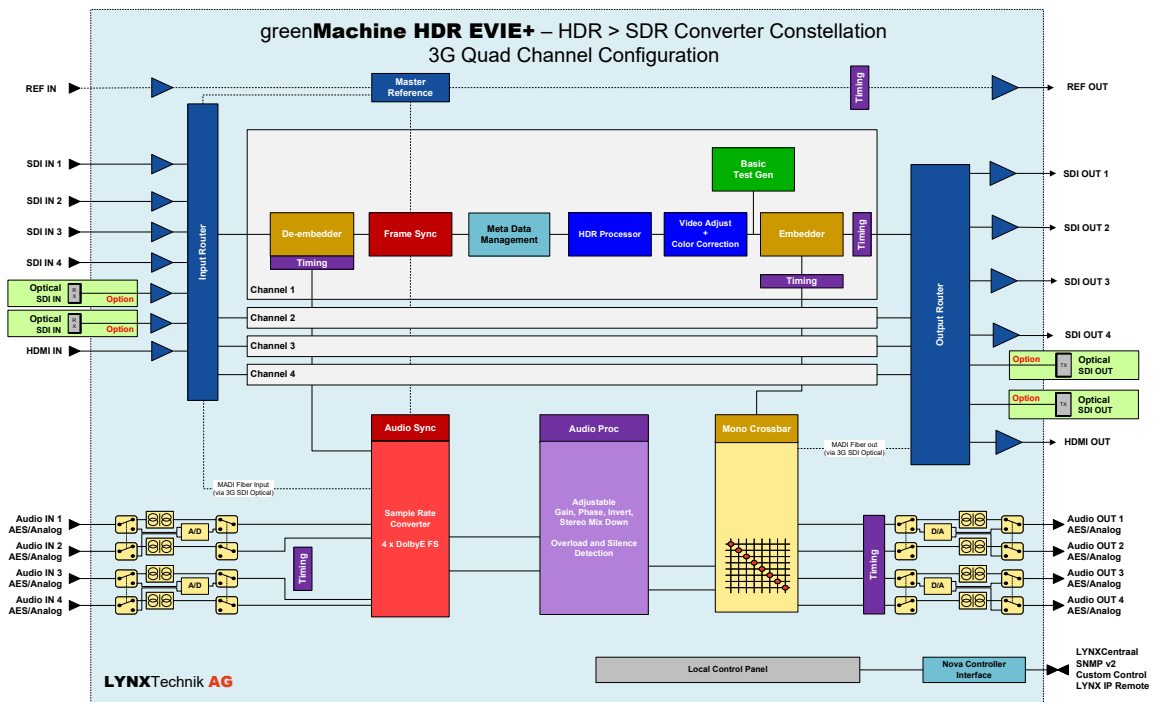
greenMachine HDR EVIE+ – HDR > SDR Converter Constellation
3G Quad Channel Configuration

REF IN

Master Reference

Timing

REF OUT

SDI IN 1

SDI IN 2

SDI IN 3

SDI IN 4

Optical SDI IN RX Option

Optical SDI IN RX Option

HDMI IN

Input Router

Basic Test Gen

De-embedder

Timing

Frame Sync

Meta Data Management

HDR Processor

Video Adjust + Color Correction

Embedder

Timing

Timing

Channel 1

Channel 2

Channel 3

Channel 4

Output Router

SDI OUT 1

SDI OUT 2

SDI OUT 3

SDI OUT 4

Option TX Optical SDI OUT

Option TX Optical SDI OUT

HDMI OUT

Audio Sync

Audio Proc

Mono Crossbar

MADI Fiber out (via 3G SDI Optical)

MADI Fiber Input (via 3G SDI Optical)

Sample Rate Converter

4 x DolbyE FS

Adjustable Gain, Phase, Invert, Stereo Mix Down

Overload and Silence Detection

Audio IN 1 AES/Analog

Audio IN 2 AES/Analog

Audio IN 3 AES/Analog

Audio IN 4 AES/Analog

A/D

A/D

Timing

Timing

D/A

D/A

Audio OUT 1 AES/Analog

Audio OUT 2 AES/Analog

Audio OUT 3 AES/Analog

Audio OUT 4 AES/Analog

Local Control Panel

Nova Controller Interface

LYNXCentraal
SNMP v2
Custom Control
LYNX IP Remote

LYNXTechnik AG